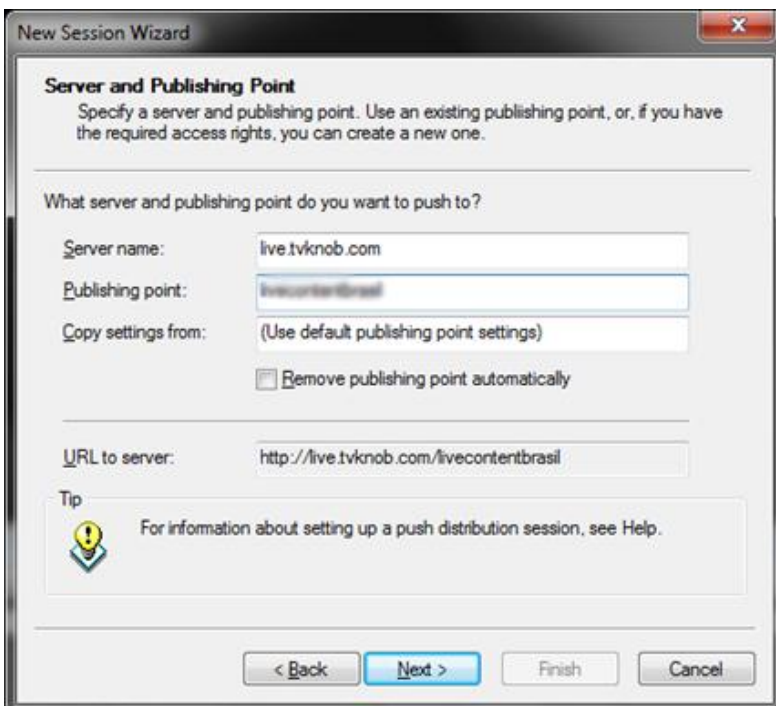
New Session Wizard

Server and Publishing Point
Specify a server and publishing point. Use an existing publishing point, or, if you have the required access rights, you can create a new one.

What server and publishing point do you want to push to?

Server name: live.tvknob.com
Publishing point: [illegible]
Copy settings from: (Use default publishing point settings)
Remove publishing point automatically

URL to server: http://live.tvknob.com/livecontentbrasil

Tip
For information about setting up a push distribution session, see Help.

< Back Next > Finish Cancel